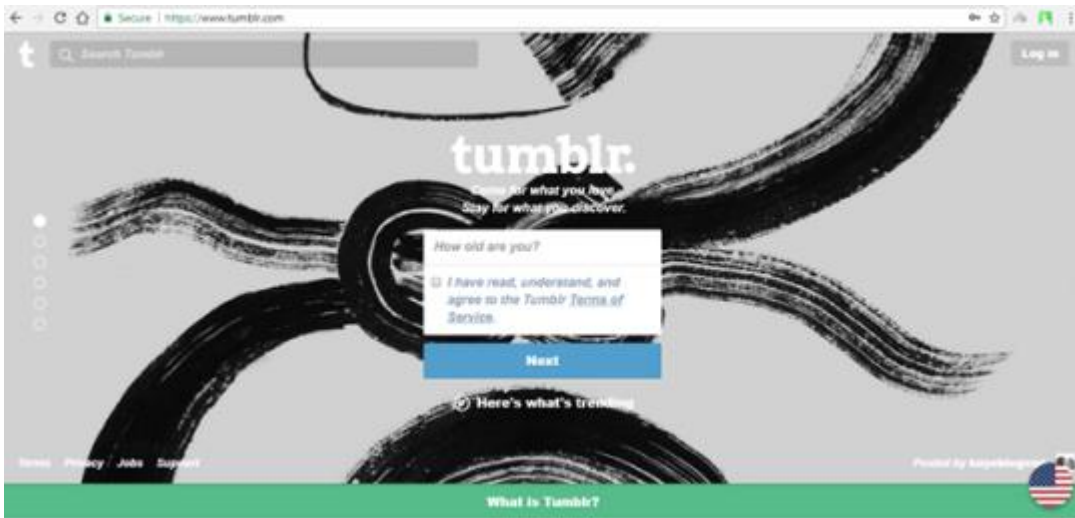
Secure | https://www.tumblr.com

t Search Tumblr

Log in

tumblr.

Come for what you love.
Stay for what you discover.

How old are you?

I have read, understand, and agree to the Tumblr Terms of Service.

Next

Here's what's trending

Terms Privacy Jobs Support

Posted by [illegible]

What is Tumblr?